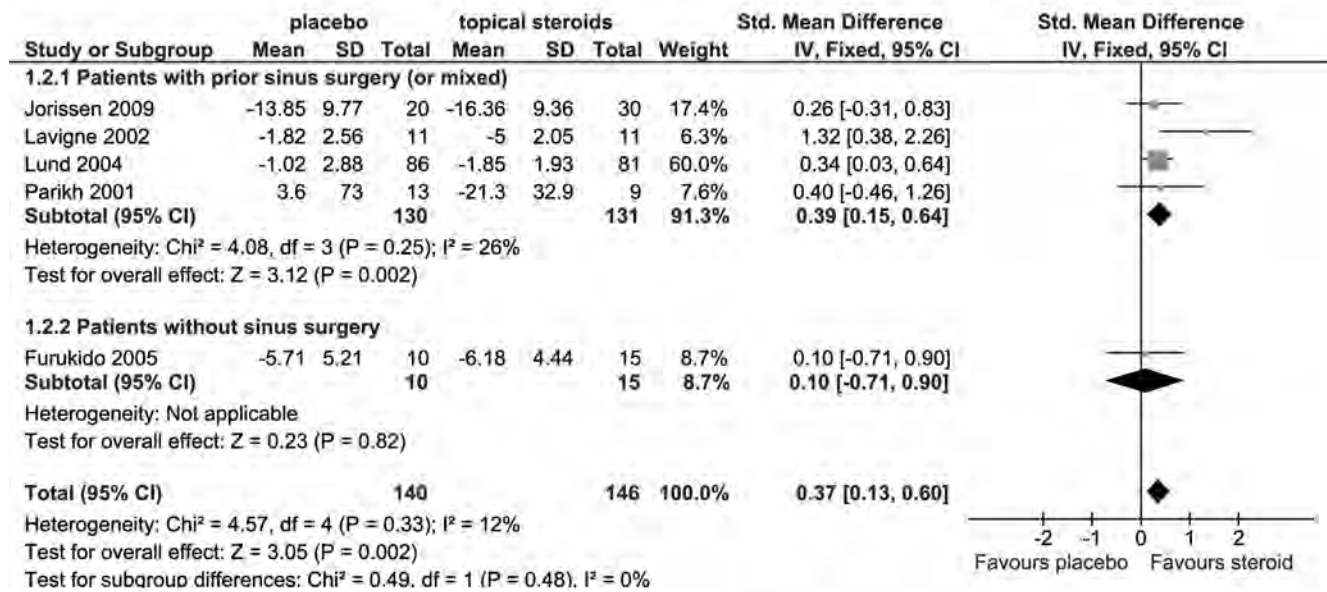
| Study or Subgroup | placebo Mean | placebo SD | placebo Total | topical steroids Mean | topical steroids SD | topical steroids Total | Weight | Std. Mean Difference IV, Fixed, 95% CI |
|---|---|---|---|---|---|---|---|---|
| **1.2.1 Patients with prior sinus surgery (or mixed)** | | | | | | | | |
| Jorissen 2009 | -13.85 | 9.77 | 20 | -16.36 | 9.36 | 30 | 17.4% | 0.26 [-0.31, 0.83] |
| Lavigne 2002 | -1.82 | 2.56 | 11 | -5 | 2.05 | 11 | 6.3% | 1.32 [0.38, 2.26] |
| Lund 2004 | -1.02 | 2.88 | 86 | -1.85 | 1.93 | 81 | 60.0% | 0.34 [0.03, 0.64] |
| Parikh 2001 | 3.6 | 73 | 13 | -21.3 | 32.9 | 9 | 7.6% | 0.40 [-0.46, 1.26] |
| **Subtotal (95% CI)** | | | **130** | | | **131** | **91.3%** | **0.39 [0.15, 0.64]** |

Heterogeneity: Chi² = 4.08, df = 3 (P = 0.25); I² = 26%
Test for overall effect: Z = 3.12 (P = 0.002)

| Study or Subgroup | placebo Mean | placebo SD | placebo Total | topical steroids Mean | topical steroids SD | topical steroids Total | Weight | Std. Mean Difference IV, Fixed, 95% CI |
|---|---|---|---|---|---|---|---|---|
| **1.2.2 Patients without sinus surgery** | | | | | | | | |
| Furukido 2005 | -5.71 | 5.21 | 10 | -6.18 | 4.44 | 15 | 8.7% | 0.10 [-0.71, 0.90] |
| **Subtotal (95% CI)** | | | **10** | | | **15** | **8.7%** | **0.10 [-0.71, 0.90]** |

Heterogeneity: Not applicable
Test for overall effect: Z = 0.23 (P = 0.82)

| Study or Subgroup | placebo Mean | placebo SD | placebo Total | topical steroids Mean | topical steroids SD | topical steroids Total | Weight | Std. Mean Difference IV, Fixed, 95% CI |
|---|---|---|---|---|---|---|---|---|
| **Total (95% CI)** | | | **140** | | | **146** | **100.0%** | **0.37 [0.13, 0.60]** |

Heterogeneity: Chi² = 4.57, df = 4 (P = 0.33); I² = 12%
Test for overall effect: Z = 3.05 (P = 0.002)
Test for subgroup differences: Chi² = 0.49, df = 1 (P = 0.48), I² = 0%

Std. Mean Difference
IV, Fixed, 95% CI
-2 -1 0 1 2
Favours placebo Favours steroid